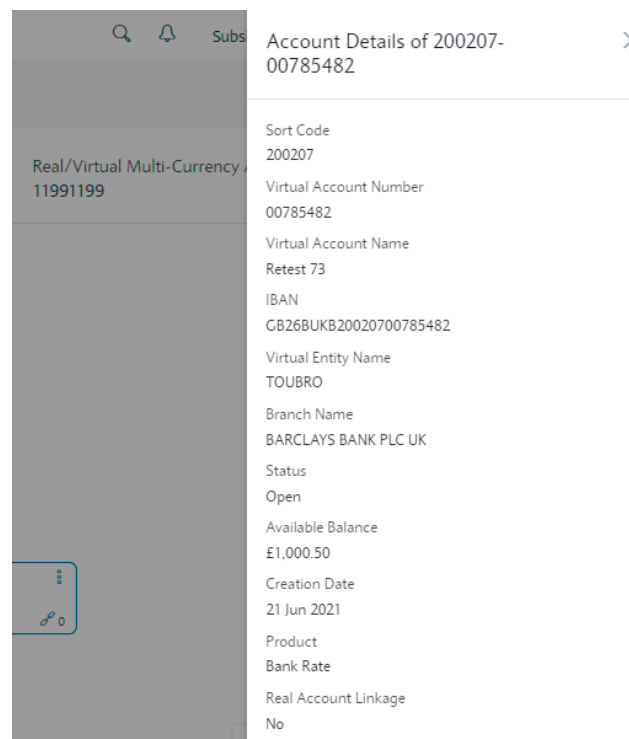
Subs

Real/Virtual Multi-Currency
11991199

0

Account Details of 200207-00785482

Sort Code
200207

Virtual Account Number
00785482

Virtual Account Name
Retest 73

IBAN
GB26BUKB20020700785482

Virtual Entity Name
TOUBRO

Branch Name
BARCLAYS BANK PLC UK

Status
Open

Available Balance
£1,000.50

Creation Date
21 Jun 2021

Product
Bank Rate

Real Account Linkage
No